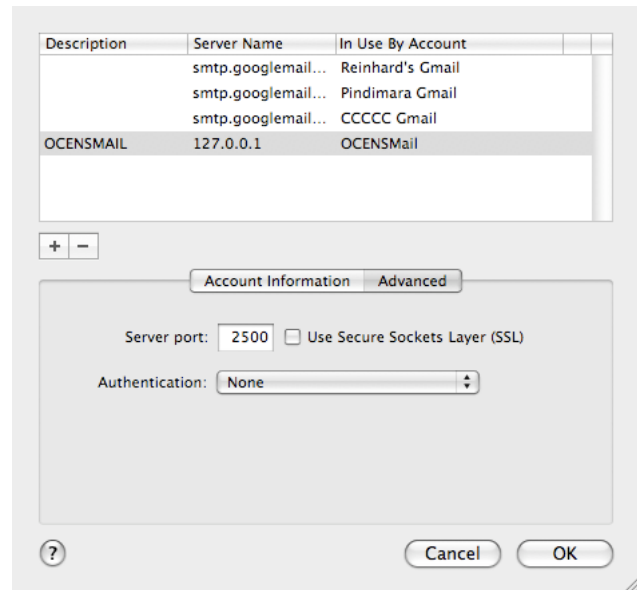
| Description | Server Name | In Use By Account |
|---|---|---|
| | smtp.googlemail... | Reinhard's Gmail |
| | smtp.googlemail... | Pindimara Gmail |
| | smtp.googlemail... | CCCCC Gmail |
| OCENSMAIL | 127.0.0.1 | OCENSMail |

+ −

Account Information Advanced

Server port: 2500 Use Secure Sockets Layer (SSL)

Authentication: None

?

Cancel OK